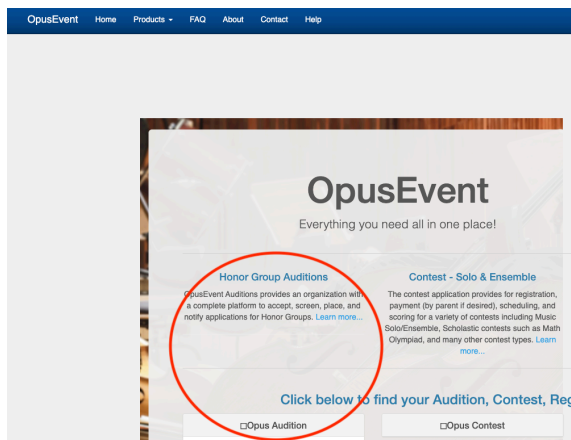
OpusEvent Home Products FAQ About Contact Help

OpusEvent

Everything you need all in one place!

Honor Group Auditions

OpusEvent Auditions provides an organization with a complete platform to accept, screen, place, and notify applications for Honor Groups. Learn more...

Contest - Solo & Ensemble

The contest application provides for registration, payment (by parent if desired), scheduling, and scoring for a variety of contests including Music Solo/Ensemble, Scholastic contests such as Math Olympiad, and many other contest types. Learn more...

Click below to find your Audition, Contest, Reg

Opus Audition

Opus Contest